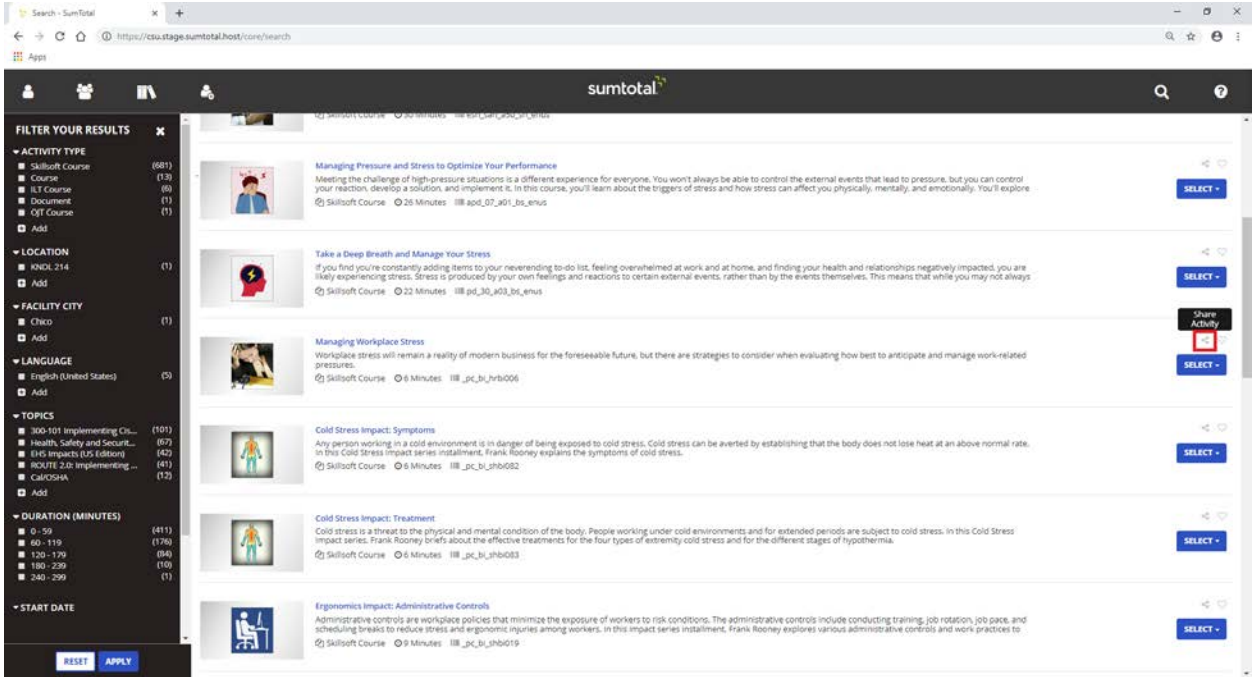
Search - SumTotal

https://csu.stage.sumtotal.host/core/search

Apps

sumtotal

FILTER YOUR RESULTS

ACTIVITY TYPE
Skillsoft Course (681)
Course (13)
ILT Course (6)
Document (1)
OJT Course (1)
Add

LOCATION
KNDL 214 (1)
Add

FACILITY CITY
Chico (1)
Add

LANGUAGE
English (United States) (5)
Add

TOPICS
300-101 Implementing Cis... (101)
Health, Safety and Securit... (67)
EHS Impacts (US Edition) (42)
ROUTE 2.0: Implementing ... (41)
Cal/OSHA (12)
Add

DURATION (MINUTES)
0 - 59 (411)
60 - 119 (176)
120 - 179 (84)
180 - 239 (10)
240 - 299 (1)

START DATE

RESET APPLY

Managing Pressure and Stress to Optimize Your Performance
Meeting the challenge of high-pressure situations is a different experience for everyone. You won't always be able to control the external events that lead to pressure, but you can control your reaction, develop a solution, and implement it. In this course, you'll learn about the triggers of stress and how stress can affect you physically, mentally, and emotionally. You'll explore
Skillsoft Course 26 Minutes apd_07_a01_bs_enus
SELECT

Take a Deep Breath and Manage Your Stress
If you find you're constantly adding items to your neverending to-do list, feeling overwhelmed at work and at home, and finding your health and relationships negatively impacted, you are likely experiencing stress. Stress is produced by your own feelings and reactions to certain external events, rather than by the events themselves. This means that while you may not always
Skillsoft Course 22 Minutes pd_30_a03_bs_enus
SELECT

Share Activity

Managing Workplace Stress
Workplace stress will remain a reality of modern business for the foreseeable future, but there are strategies to consider when evaluating how best to anticipate and manage work-related pressures.
Skillsoft Course 6 Minutes _pc_bi_hrbi006
SELECT

Cold Stress Impact: Symptoms
Any person working in a cold environment is in danger of being exposed to cold stress. Cold stress can be averted by establishing that the body does not lose heat at an above normal rate. In this Cold Stress impact series installment, Frank Rooney explains the symptoms of cold stress.
Skillsoft Course 6 Minutes _pc_bi_shbi082
SELECT

Cold Stress Impact: Treatment
Cold stress is a threat to the physical and mental condition of the body. People working under cold environments and for extended periods are subject to cold stress. In this Cold Stress impact series, Frank Rooney briefs about the effective treatments for the four types of extremity cold stress and for the different stages of hypothermia.
Skillsoft Course 6 Minutes _pc_bi_shbi083
SELECT

Ergonomics Impact: Administrative Controls
Administrative controls are workplace policies that minimize the exposure of workers to risk conditions. The administrative controls include conducting training, job rotation, job pace, and scheduling breaks to reduce stress and ergonomic injuries among workers. In this impact series installment, Frank Rooney explores various administrative controls and work practices to
Skillsoft Course 9 Minutes _pc_bi_shbi019
SELECT